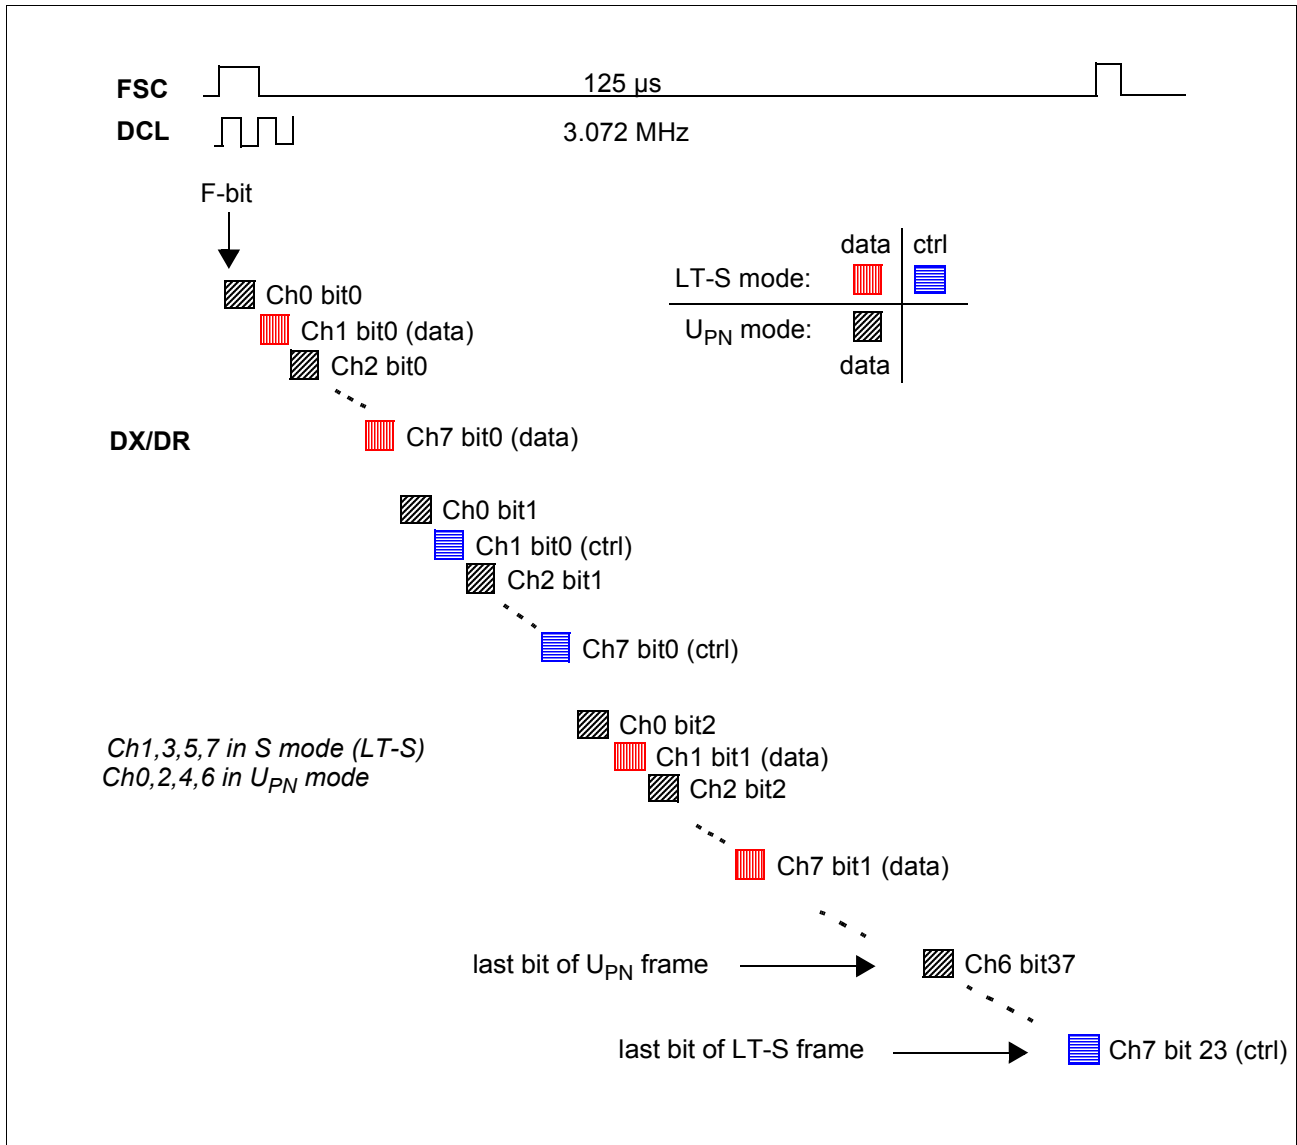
FSC

125 µs

DCL

3.072 MHz

F-bit

|  | data | ctrl |
|---|---|---|
| LT-S mode: |  |  |
| U$_{PN}$ mode: |  |  |
|  | data |  |

Ch0 bit0
Ch1 bit0 (data)
Ch2 bit0

DX/DR

Ch7 bit0 (data)

Ch0 bit1
Ch1 bit0 (ctrl)
Ch2 bit1

Ch7 bit0 (ctrl)

Ch1,3,5,7 in S mode (LT-S)
Ch0,2,4,6 in U$_{PN}$ mode

Ch0 bit2
Ch1 bit1 (data)
Ch2 bit2

Ch7 bit1 (data)

last bit of U$_{PN}$ frame

Ch6 bit37

last bit of LT-S frame

Ch7 bit 23 (ctrl)